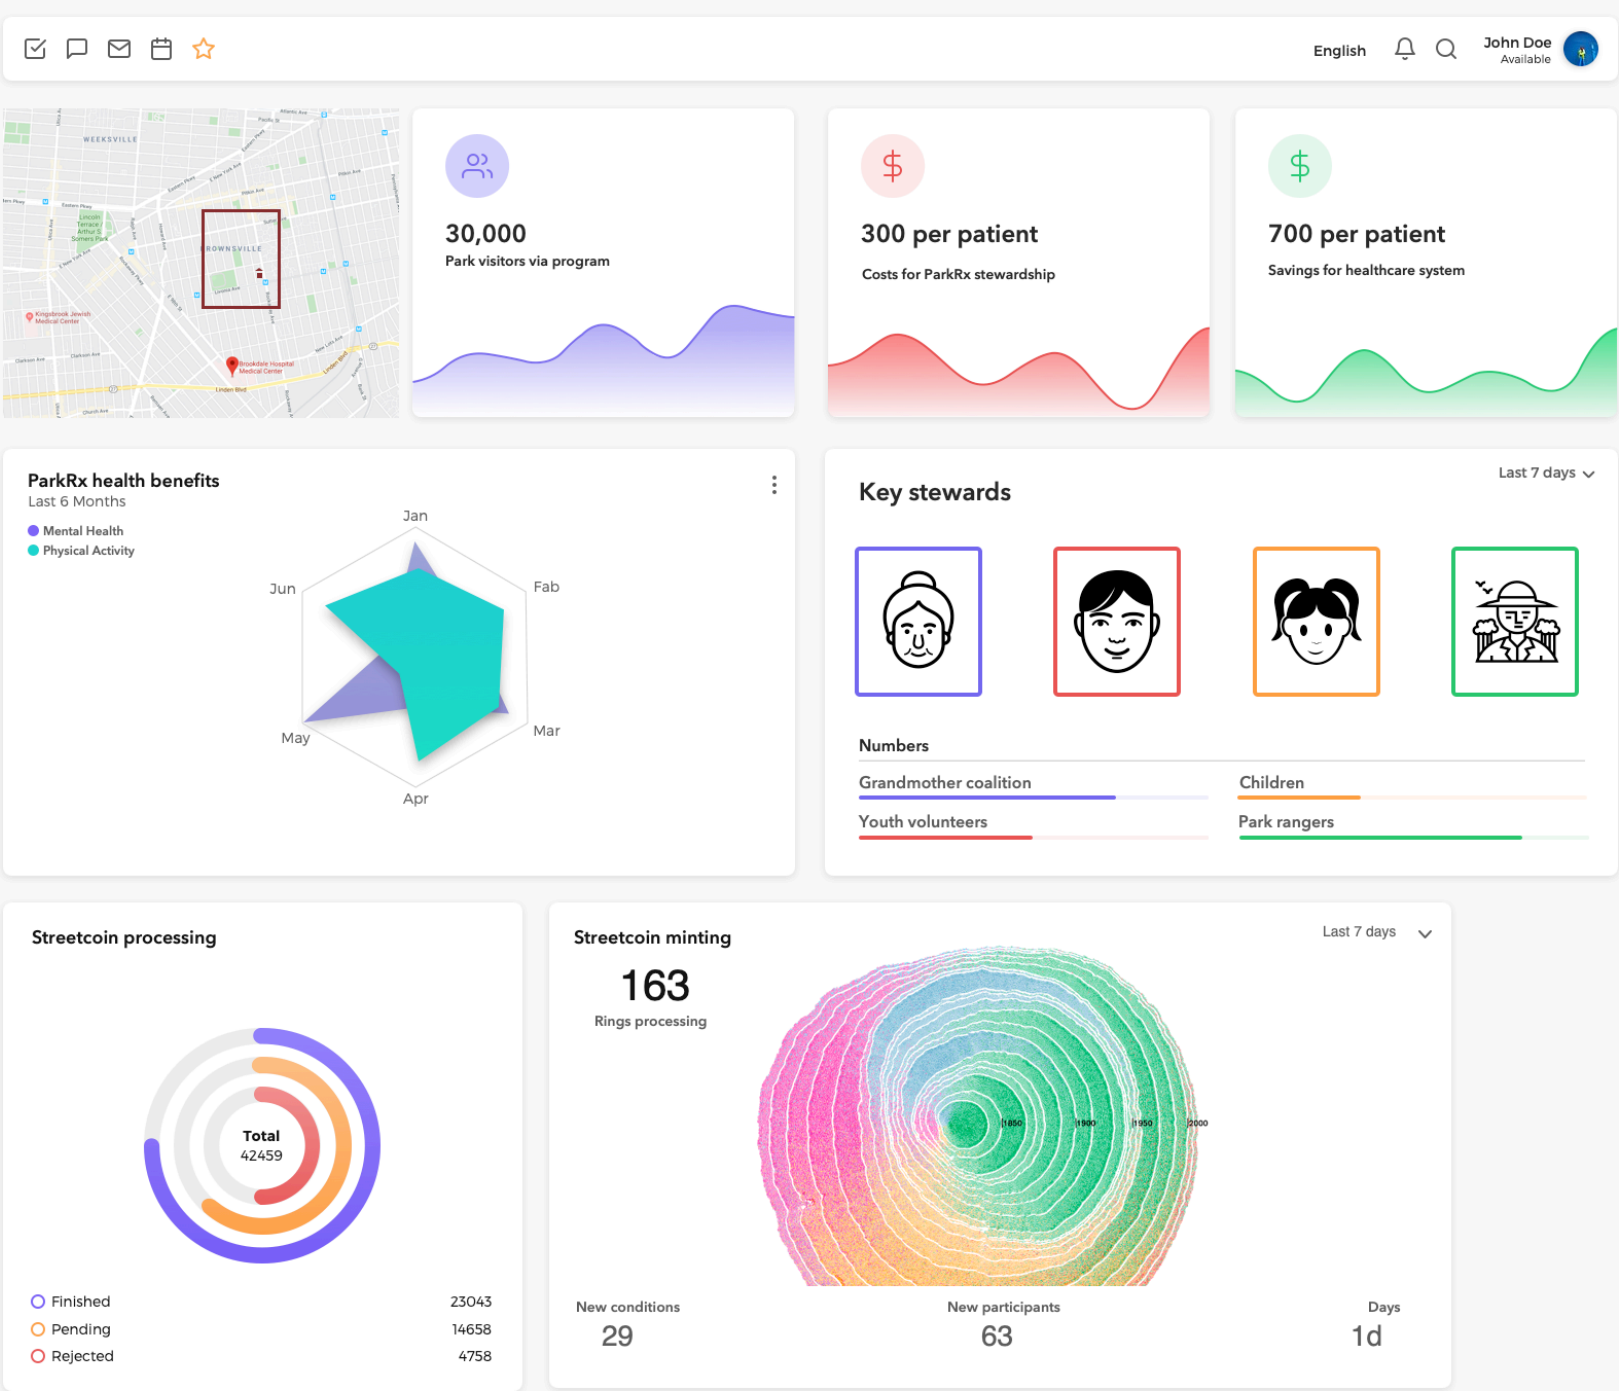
English John Doe Available

WEEKSVILLE
BROWNSVILLE
Kingsbrook Jewish Medical Center
Brookdale Hospital Medical Center

30,000
Park visitors via program

$
300 per patient
Costs for ParkRx stewardship

$
700 per patient
Savings for healthcare system

ParkRx health benefits
Last 6 Months
Mental Health
Physical Activity
Jan
Fab
Mar
Apr
May
Jun

Key stewards
Last 7 days
Numbers
Grandmother coalition
Children
Youth volunteers
Park rangers

Streetcoin processing
Total
42459
Finished 23043
Pending 14658
Rejected 4758

Streetcoin minting
Last 7 days
163
Rings processing
1850 1900 1950 2000
New conditions
29
New participants
63
Days
1d